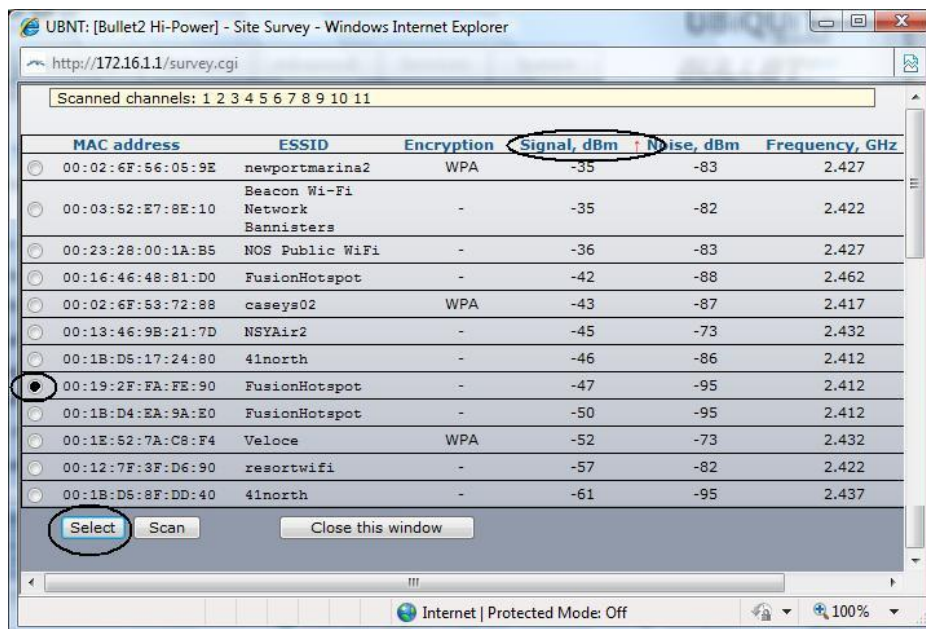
UBNT: [Bullet2 Hi-Power] - Site Survey - Windows Internet Explorer

http://172.16.1.1/survey.cgi

Scanned channels: 1 2 3 4 5 6 7 8 9 10 11

| | MAC address | ESSID | Encryption | Signal, dBm ↑ | Noise, dBm | Frequency, GHz |
|---|---|---|---|---|---|---|
| | 00:02:6F:56:05:9E | newportmarina2 | WPA | -35 | -83 | 2.427 |
| | 00:03:52:E7:8E:10 | Beacon Wi-Fi Network Bannisters | - | -35 | -82 | 2.422 |
| | 00:23:28:00:1A:B5 | NOS Public WiFi | - | -36 | -83 | 2.427 |
| | 00:16:46:48:81:D0 | FusionHotspot | - | -42 | -88 | 2.462 |
| | 00:02:6F:53:72:88 | caseys02 | WPA | -43 | -87 | 2.417 |
| | 00:13:46:9B:21:7D | NSYAir2 | - | -45 | -73 | 2.432 |
| | 00:1B:D5:17:24:80 | 41north | - | -46 | -86 | 2.412 |
| ● | 00:19:2F:FA:FE:90 | FusionHotspot | - | -47 | -95 | 2.412 |
| | 00:1B:D4:EA:9A:E0 | FusionHotspot | - | -50 | -95 | 2.412 |
| | 00:1E:52:7A:C8:F4 | Veloce | WPA | -52 | -73 | 2.432 |
| | 00:12:7F:3F:D6:90 | resortwifi | - | -57 | -82 | 2.422 |
| | 00:1B:D5:8F:DD:40 | 41north | - | -61 | -95 | 2.437 |

Select Scan Close this window

Internet | Protected Mode: Off

100%